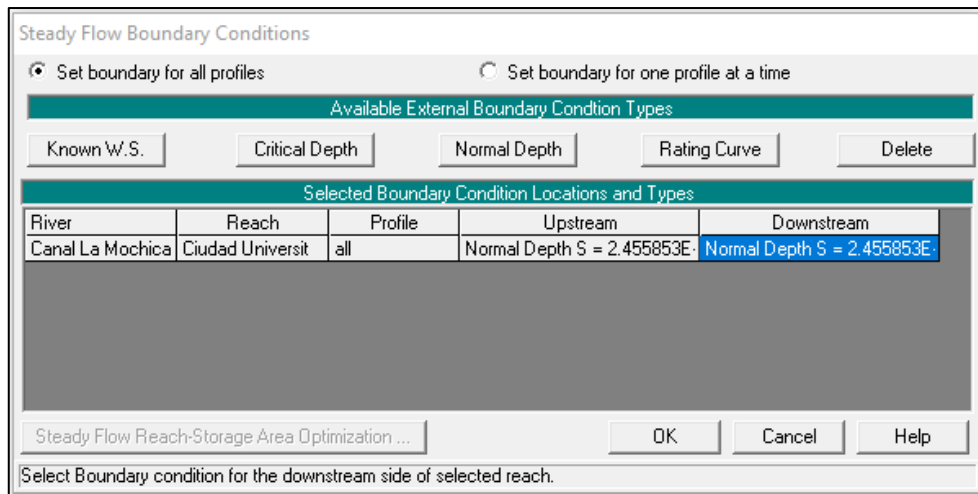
Steady Flow Boundary Conditions

Set boundary for all profiles

Set boundary for one profile at a time

Available External Boundary Condtion Types

Known W.S.

Critical Depth

Normal Depth

Rating Curve

Delete

Selected Boundary Condition Locations and Types

| River | Reach | Profile | Upstream | Downstream |
|---|---|---|---|---|
| Canal La Mochica | Ciudad Universit | all | Normal Depth S = 2.455853E· | Normal Depth S = 2.455853E· |

Steady Flow Reach-Storage Area Optimization ...

OK

Cancel

Help

Select Boundary condition for the downstream side of selected reach.